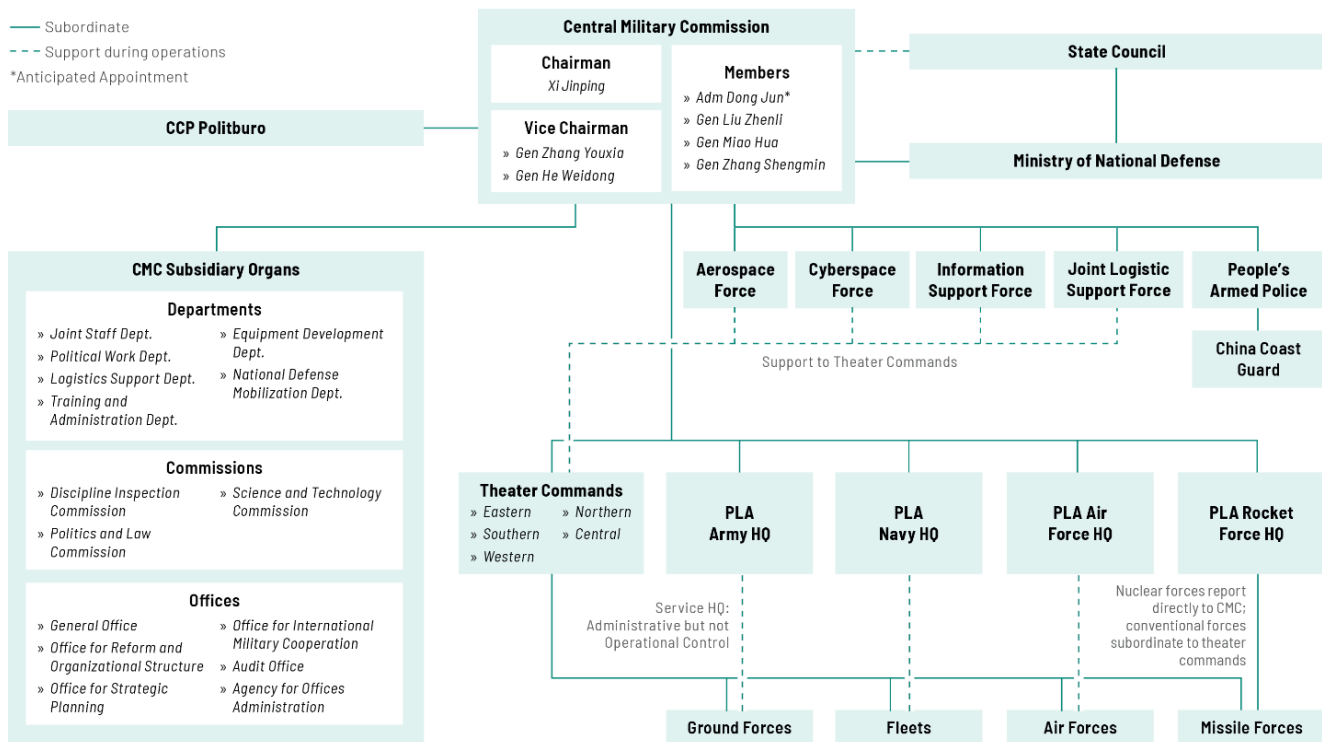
Subordinate
Support during operations
*Anticipated Appointment

Central Military Commission

Chairman
Xi Jinping

Vice Chairman
» Gen Zhang Youxia
» Gen He Weidong

Members
» Adm Dong Jun*
» Gen Liu Zhenli
» Gen Miao Hua
» Gen Zhang Shengmin

State Council

Ministry of National Defense

CCP Politburo

CMC Subsidiary Organs

Departments
» Joint Staff Dept.
» Political Work Dept.
» Logistics Support Dept.
» Training and Administration Dept.
» Equipment Development Dept.
» National Defense Mobilization Dept.

Commissions
» Discipline Inspection Commission
» Politics and Law Commission
» Science and Technology Commission

Offices
» General Office
» Office for Reform and Organizational Structure
» Office for Strategic Planning
» Office for International Military Cooperation
» Audit Office
» Agency for Offices Administration

Aerospace Force

Cyberspace Force

Information Support Force

Joint Logistic Support Force

People's Armed Police

China Coast Guard

Support to Theater Commands

Theater Commands
» Eastern
» Southern
» Western
» Northern
» Central

PLA Army HQ

PLA Navy HQ

PLA Air Force HQ

PLA Rocket Force HQ

Service HQ: Administrative but not Operational Control

Nuclear forces report directly to CMC; conventional forces subordinate to theater commands

Ground Forces

Fleets

Air Forces

Missile Forces